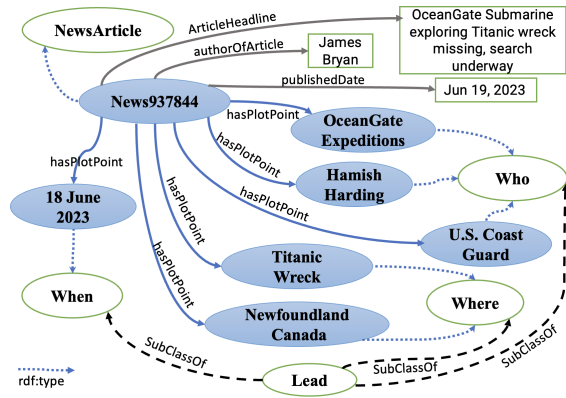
NewsArticle

ArticleHeadline

OceanGate Submarine exploring Titanic wreck missing, search underway

authorOfArticle

James Bryan

News937844

publishedDate

Jun 19, 2023

hasPlotPoint

OceanGate Expeditions

hasPlotPoint

Hamish Harding

Who

hasPlotPoint

hasPlotPoint

18 June 2023

hasPlotPoint

U.S. Coast Guard

hasPlotPoint

Titanic Wreck

hasPlotPoint

When

Where

Newfoundland Canada

SubClassOf

SubClassOf

SubClassOf

rdf:type

Lead